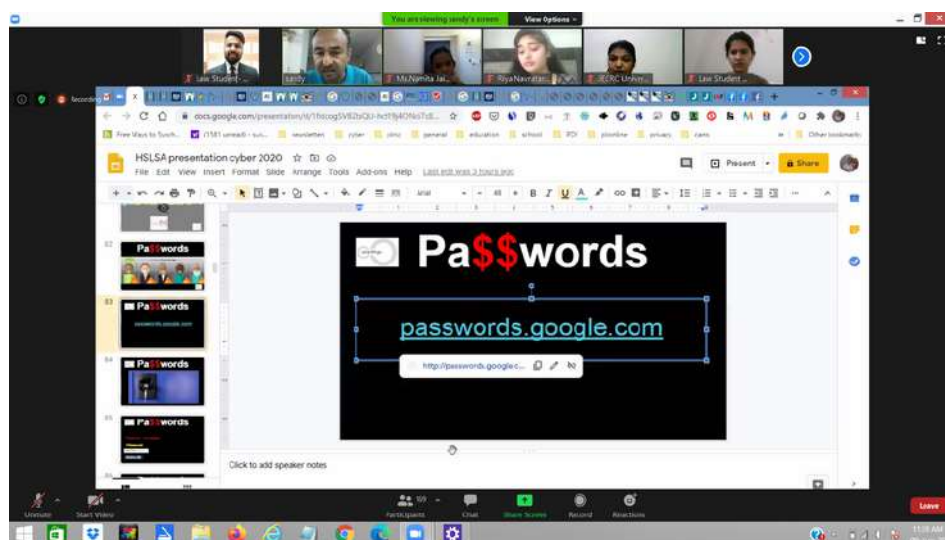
You are viewing sandy's screen View Options

Law Student -
sandy
Ms.Namita Jai...
Riya Navratan...
JECRC Univer...
Law Student

Recording

docs.google.com/presentation/d/1fdcog5V82bQU-hct1fj4ONo7cE...

Free Ways to Torch... (1181 unread) - su... newsletter cyber pimc general education school PDI plonline privacy cams Other bookmarks

HSLSA presentation cyber 2020
File Edit View Insert Format Slide Arrange Tools Add-ons Help Last edit was 3 hours ago

Present Share

Arial

82 Pa$$words
83 Pa$$words passwords.google.com
84 Pa$$words
85 Pa$$words

Pa$$words

passwords.google.com

http://passwords.google.c...

Click to add speaker notes

Unmute Start Video Participants 59 Chat Share Screen Record Reactions Leave

11:18 AM